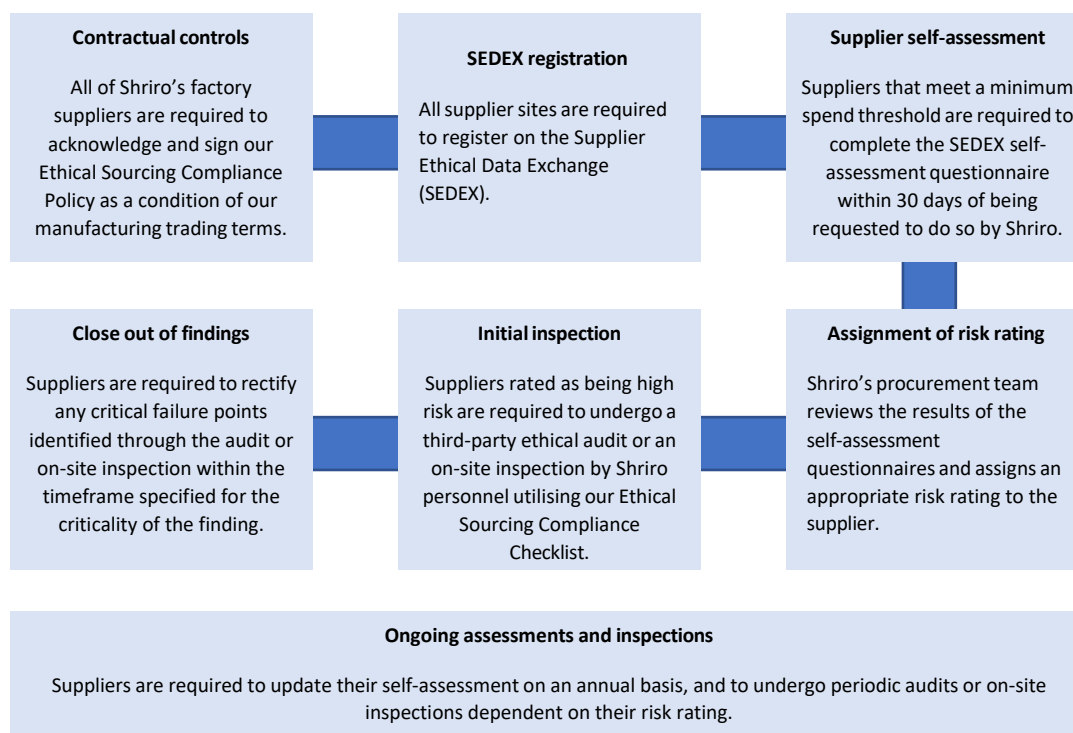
**Contractual controls**

All of Shriro's factory suppliers are required to acknowledge and sign our Ethical Sourcing Compliance Policy as a condition of our manufacturing trading terms.

**SEDEX registration**

All supplier sites are required to register on the Supplier Ethical Data Exchange (SEDEX).

**Supplier self-assessment**

Suppliers that meet a minimum spend threshold are required to complete the SEDEX self-assessment questionnaire within 30 days of being requested to do so by Shriro.

**Assignment of risk rating**

Shriro's procurement team reviews the results of the self-assessment questionnaires and assigns an appropriate risk rating to the supplier.

**Initial inspection**

Suppliers rated as being high risk are required to undergo a third-party ethical audit or an on-site inspection by Shriro personnel utilising our Ethical Sourcing Compliance Checklist.

**Close out of findings**

Suppliers are required to rectify any critical failure points identified through the audit or on-site inspection within the timeframe specified for the criticality of the finding.

**Ongoing assessments and inspections**

Suppliers are required to update their self-assessment on an annual basis, and to undergo periodic audits or on-site inspections dependent on their risk rating.